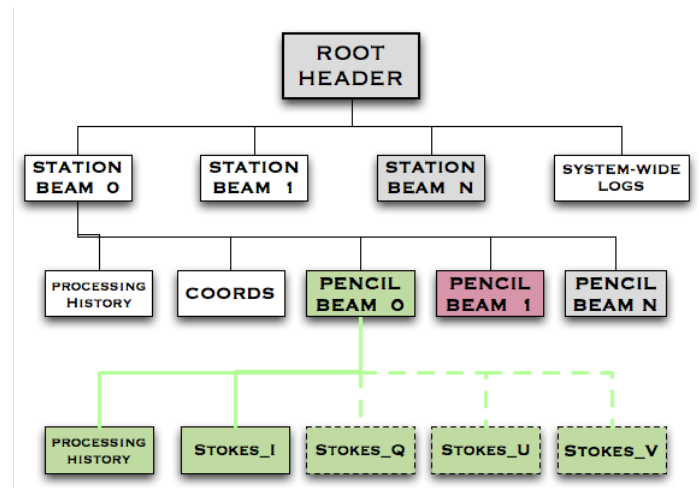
ROOT HEADER

STATION BEAM 0

STATION BEAM 1

STATION BEAM N

SYSTEM-WIDE LOGS

PROCESSING HISTORY

COORDS

PENCIL BEAM 0

PENCIL BEAM 1

PENCIL BEAM N

PROCESSING HISTORY

STOKES_I

STOKES_Q

STOKES_U

STOKES_V